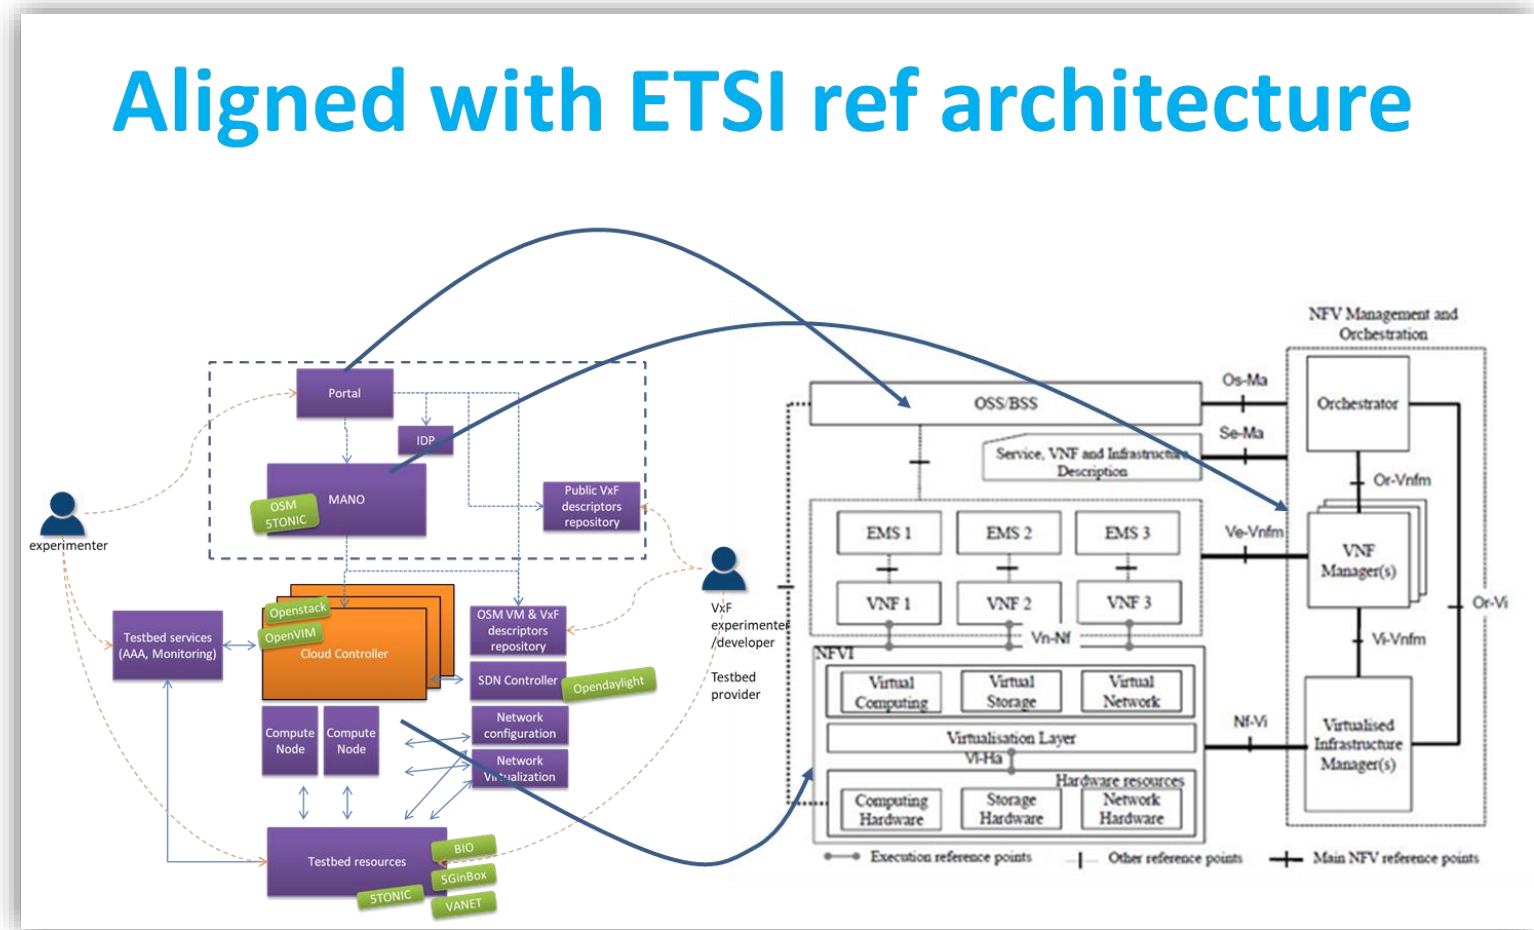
Aligned with ETSI ref architecture

Portal
IDP
MANO
OSM
5TONIC
Public VxF descriptors repository
experimenter
VxF experimenter /developer
Testbed provider
Testbed services (AAA, Monitoring)
Openstack
OpenVIM
Cloud Controller
OSM VM & VxF descriptors repository
SDN Controller
Opendaylight
Network configuration
Network Virtualization
Compute Node
Compute Node
Testbed resources
BIO
5GinBox
5TONIC
VANET

NFV Management and Orchestration
OSS/BSS
Os-Ma
Orchestrator
Se-Ma
Service, VNF and Infrastructure Description
Or-Vnfm
EMS 1
EMS 2
EMS 3
Ve-Vnfm
VNF Manager(s)
VNF 1
VNF 2
VNF 3
Or-Vi
Vn-Nf
Vi-Vnfm
NFVI
Virtual Computing
Virtual Storage
Virtual Network
Nf-Vi
Virtualised Infrastructure Manager(s)
Virtualisation Layer
Vl-Ha
Hardware resources
Computing Hardware
Storage Hardware
Network Hardware
Execution reference points
Other reference points
Main NFV reference points